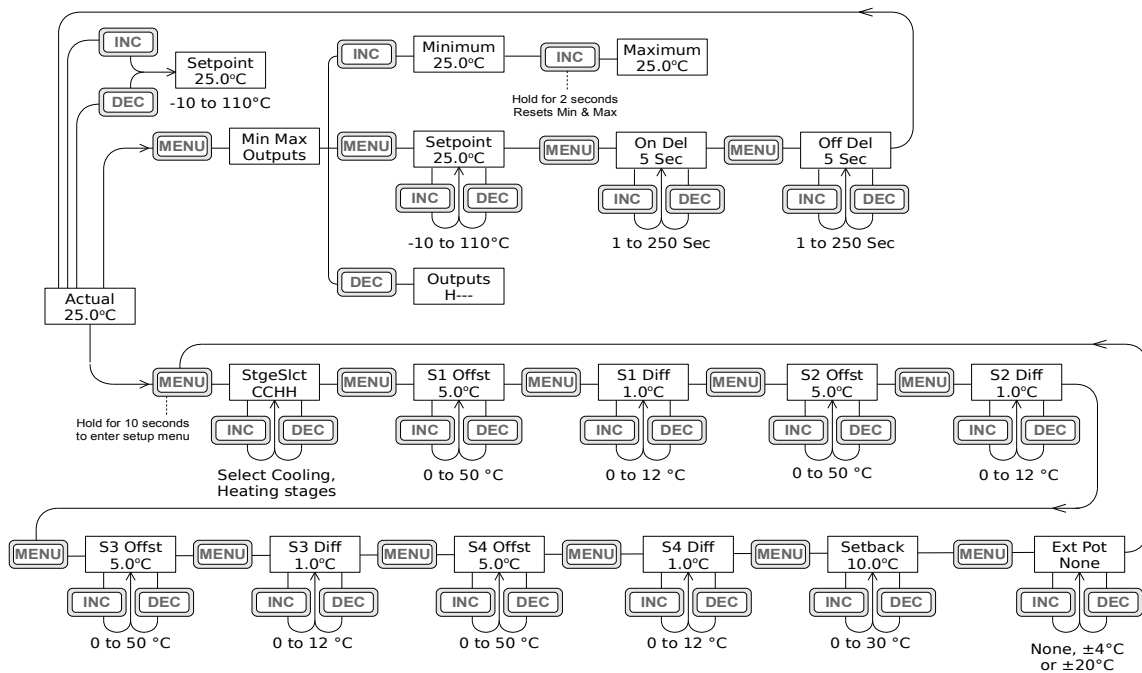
INC
Setpoint
25.0°C
DEC
-10 to 110°C

INC
Minimum
25.0°C
INC
Maximum
25.0°C
Hold for 2 seconds
Resets Min & Max

MENU
Min Max
Outputs
MENU
Setpoint
25.0°C
INC
DEC
-10 to 110°C
MENU
On Del
5 Sec
INC
DEC
1 to 250 Sec
MENU
Off Del
5 Sec
INC
DEC
1 to 250 Sec

DEC
Outputs
H---

Actual
25.0°C

MENU
Hold for 10 seconds
to enter setup menu
StgeSlct
CCHH
INC
DEC
Select Cooling,
Heating stages
MENU
S1 Offst
5.0°C
INC
DEC
0 to 50 °C
MENU
S1 Diff
1.0°C
INC
DEC
0 to 12 °C
MENU
S2 Offst
5.0°C
INC
DEC
0 to 50 °C
MENU
S2 Diff
1.0°C
INC
DEC
0 to 12 °C

MENU
S3 Offst
5.0°C
INC
DEC
0 to 50 °C
MENU
S3 Diff
1.0°C
INC
DEC
0 to 12 °C
MENU
S4 Offst
5.0°C
INC
DEC
0 to 50 °C
MENU
S4 Diff
1.0°C
INC
DEC
0 to 12 °C
MENU
Setback
10.0°C
INC
DEC
0 to 30 °C
MENU
Ext Pot
None
INC
DEC
None, ±4°C
or ±20°C